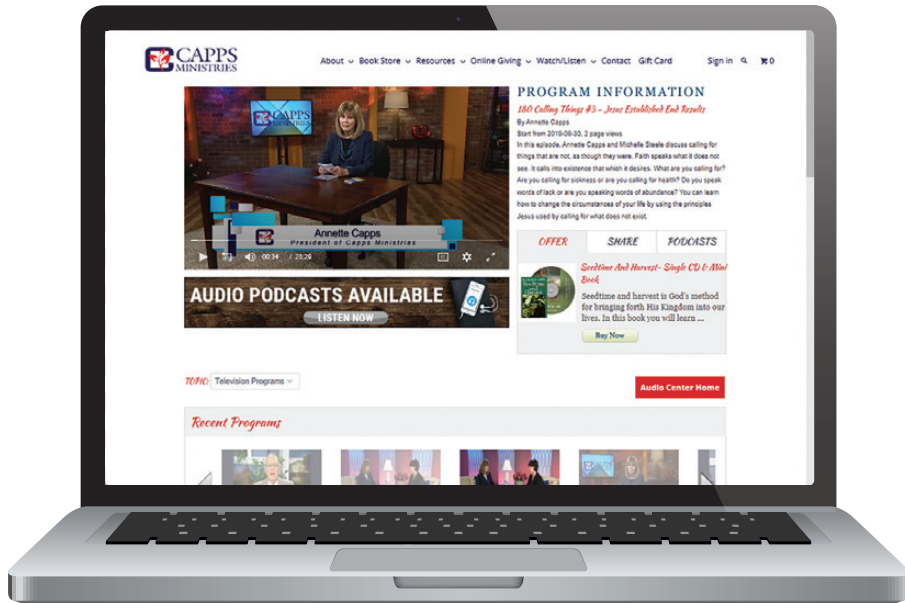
CAPPS MINISTRIES

About Book Store Resources Online Giving Watch/Listen Contact Gift Card Sign in 0

PROGRAM INFORMATION

180 Calling Things #3 - Jesus Established End Results

By Annette Capps

Start from 2019-09-30, 2 page views

In this episode, Annette Capps and Michelle Steele discuss calling for things that are not, as though they were. Faith speaks what it does not see. It calls into existence that which it desires. What are you calling for? Are you calling for sickness or are you calling for health? Do you speak words of lack or are you speaking words of abundance? You can learn how to change the circumstances of your life by using the principles Jesus used by calling for what does not exist.

Annette Capps
President of Capps Ministries

00:34 / 28:29

| OFFER | SHARE | PODCASTS |
|---|---|---|

Seedtime And Harvest - Single CD & Mini Book

Seedtime and harvest is God's method for bringing forth His Kingdom into our lives. In this book you will learn ...

Buy Now

AUDIO PODCASTS AVAILABLE

LISTEN NOW

TOPIC: Television Programs

Audio Center Home

Recent Programs